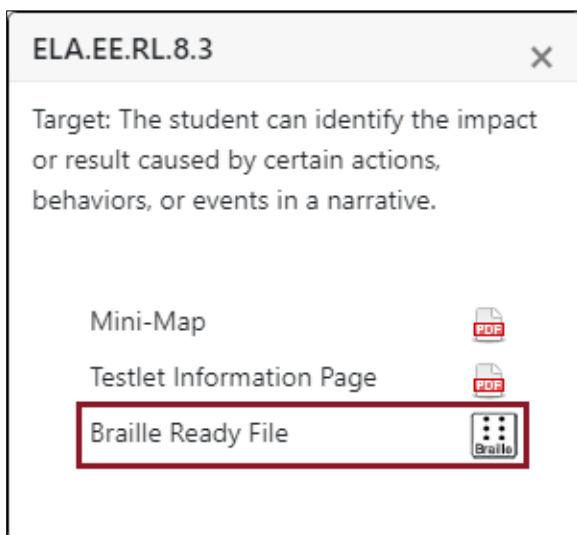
ELA.EE.RL.8.3

×

Target: The student can identify the impact or result caused by certain actions, behaviors, or events in a narrative.

Mini-Map PDF

Testlet Information Page PDF

Braille Ready File Braille